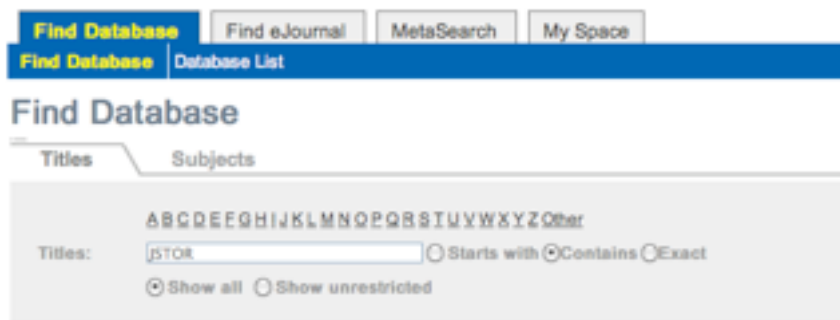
Find Database | Find eJournal | MetaSearch | My Space

Find Database | Database List

Find Database

Titles | Subjects

A B C D E F G H I J K L M N O P Q R S T U V W X Y Z Other

Titles: JSTOR ○ Starts with ⦿ Contains ○ Exact

⦿ Show all ○ Show unrestricted